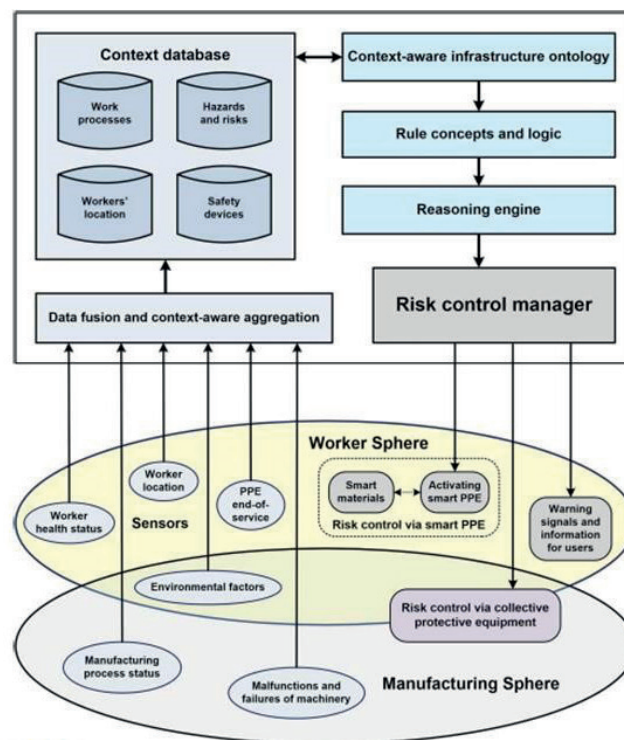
Context database

Work processes

Hazards and risks

Workers' location

Safety devices

Context-aware infrastructure ontology

Rule concepts and logic

Reasoning engine

Data fusion and context-aware aggregation

Risk control manager

Worker Sphere

Worker health status

Worker location

PPE end-of-service

Sensors

Smart materials

Activating smart PPE

Risk control via smart PPE

Warning signals and information for users

Environmental factors

Risk control via collective protective equipment

Manufacturing process status

Malfunctions and failures of machinery

Manufacturing Sphere